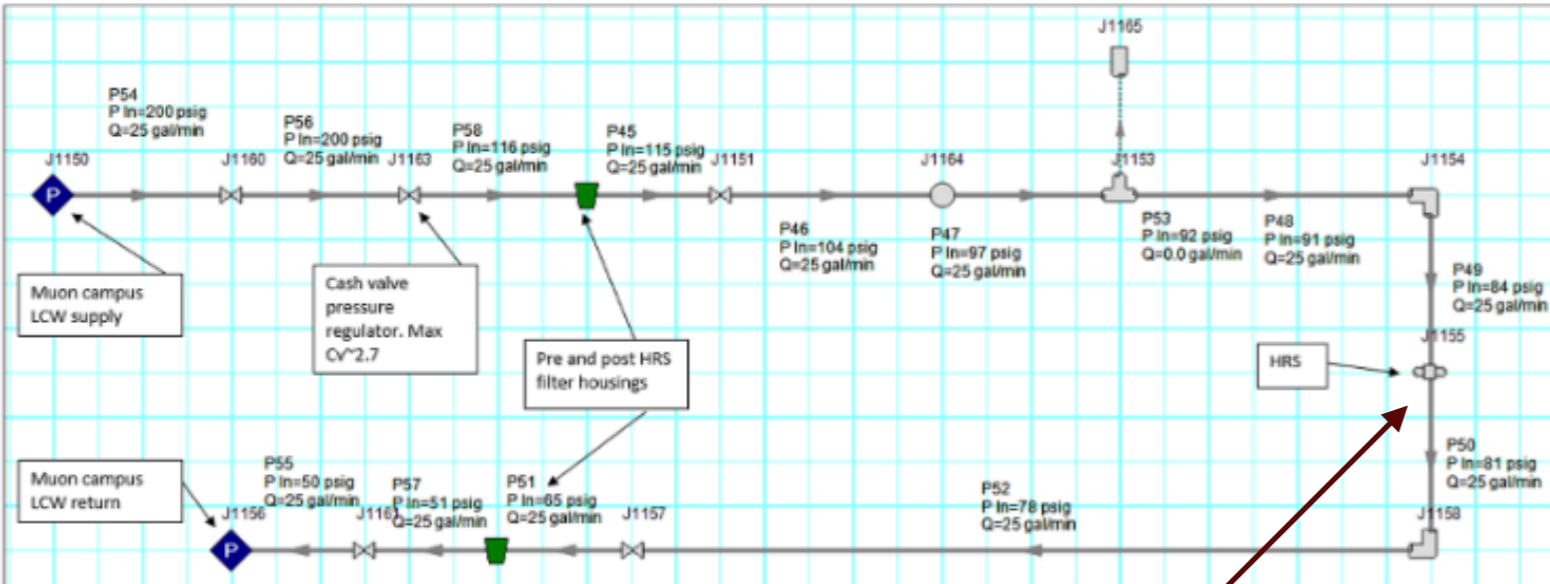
J1165

P54
P In=200 psig
Q=25 gal/min

P56
P In=200 psig
Q=25 gal/min

P58
P In=116 psig
Q=25 gal/min

P45
P In=115 psig
Q=25 gal/min

J1150

J1160

J1163

J1151

J1164

J1153

J1154

P

P46
P In=104 psig
Q=25 gal/min

P47
P In=97 psig
Q=25 gal/min

P53
P In=92 psig
Q=0.0 gal/min

P48
P In=91 psig
Q=25 gal/min

P49
P In=84 psig
Q=25 gal/min

Muon campus LCW supply

Cash valve pressure regulator. Max Cv^2.7

Pre and post HRS filter housings

J1155

HRS

P50
P In=81 psig
Q=25 gal/min

Muon campus LCW return

P55
P In=50 psig
Q=25 gal/min

P57
P In=51 psig
Q=25 gal/min

P51
P In=65 psig
Q=25 gal/min

P52
P In=78 psig
Q=25 gal/min

J1156

J1161

J1157

J1158

P